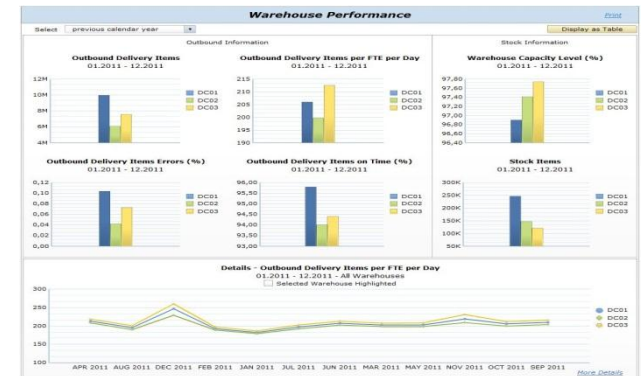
Warehouse Performance

Print

Select previous calendar year

Display as Table

Outbound Information

Stock Information

Outbound Delivery Items
01.2011 - 12.2011

12M
10M
8M
6M
4M

DC01
DC02
DC03

Outbound Delivery Items per FTE per Day
01.2011 - 12.2011

215
210
205
200
195
190

DC01
DC02
DC03

Warehouse Capacity Level (%)
01.2011 - 12.2011

97,80
97,60
97,40
97,20
97,00
96,80
96,60
96,40

DC01
DC02
DC03

Outbound Delivery Items Errors (%)
01.2011 - 12.2011

0,12
0,10
0,08
0,06
0,04
0,02
0,00

DC01
DC02
DC03

Outbound Delivery Items on Time (%)
01.2011 - 12.2011

96,00
95,00
94,00
93,00

DC01
DC02
DC03

Stock Items
01.2011 - 12.2011

300K
250K
200K
150K
100K
50K

DC01
DC02
DC03

Details - Outbound Delivery Items per FTE per Day
01.2011 - 12.2011 - All Warehouses
Selected Warehouse Highlighted

300
250
200
150

APR 2011 AUG 2011 DEC 2011 FEB 2011 JAN 2011 JUL 2011 JUN 2011 MAR 2011 MAY 2011 NOV 2011 OCT 2011 SEP 2011

DC01
DC02
DC03

More Details